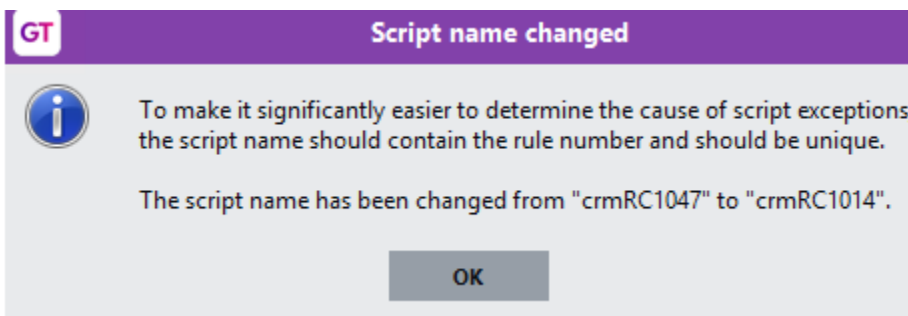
GT

Script name changed

To make it significantly easier to determine the cause of script exceptions the script name should contain the rule number and should be unique.

The script name has been changed from "crmRC1047" to "crmRC1014".

OK